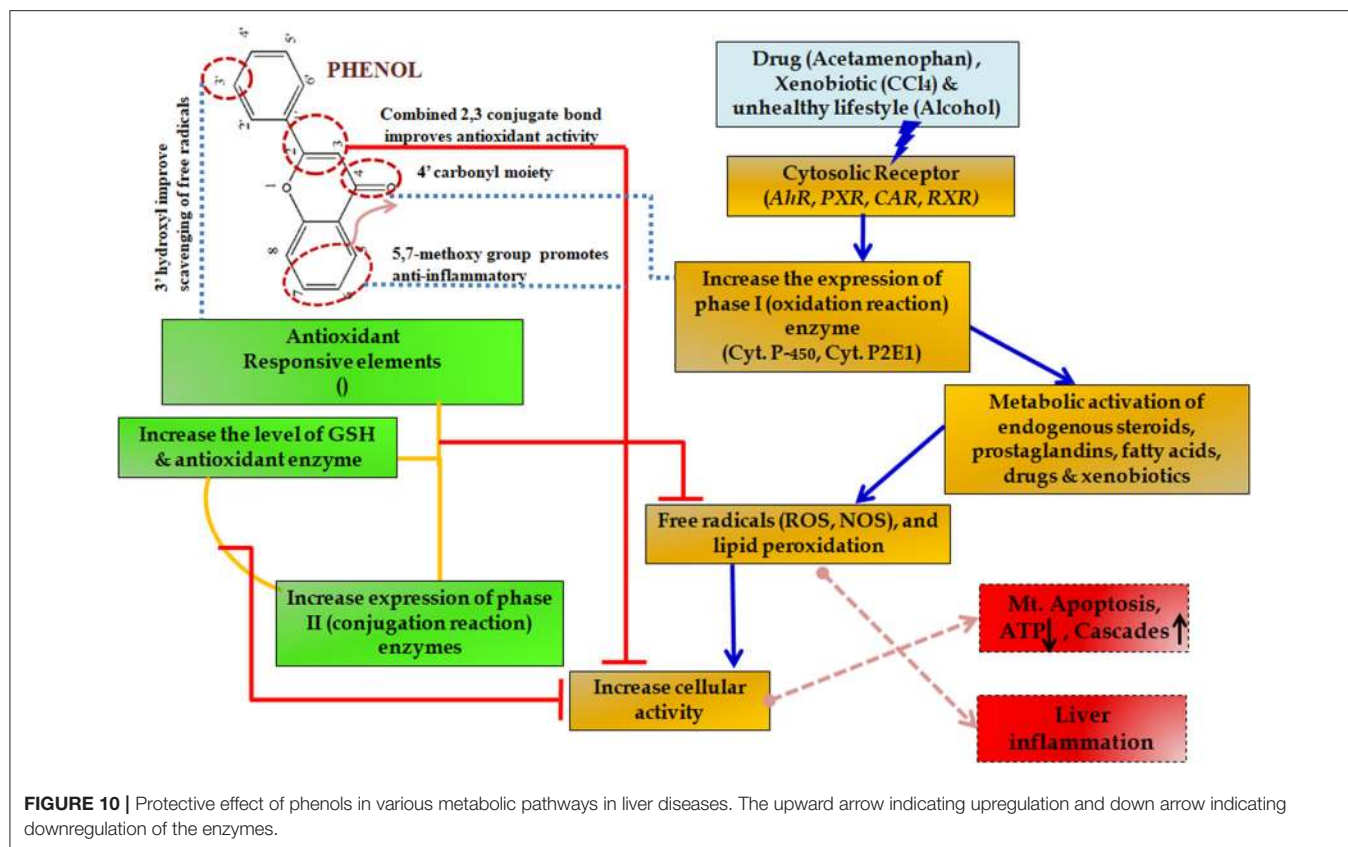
PHENOL

4'
5'
6'
3'
2'
1'
2
3
4
1
O
8
7

3' hydroxyl improve scavenging of free radicals

Combined 2,3 conjugate bond improves antioxidant activity

4' carbonyl moiety

5,7-methoxy group promotes anti-inflammatory

Drug (Acetamenophan), Xenobiotic (CCl4) & unhealthy lifestyle (Alcohol)

Cytosolic Receptor (AhR, PXR, CAR, RXR)

Increase the expression of phase I (oxidation reaction) enzyme (Cyt. P-450, Cyt. P2E1)

Metabolic activation of endogenous steroids, prostaglandins, fatty acids, drugs & xenobiotics

Antioxidant Responsive elements ()

Increase the level of GSH & antioxidant enzyme

Free radicals (ROS, NOS), and lipid peroxidation

Increase expression of phase II (conjugation reaction) enzymes

Mt. Apoptosis, ATP↓, Cascades↑

Increase cellular activity

Liver inflammation

FIGURE 10 | Protective effect of phenols in various metabolic pathways in liver diseases. The upward arrow indicating upregulation and down arrow indicating downregulation of the enzymes.